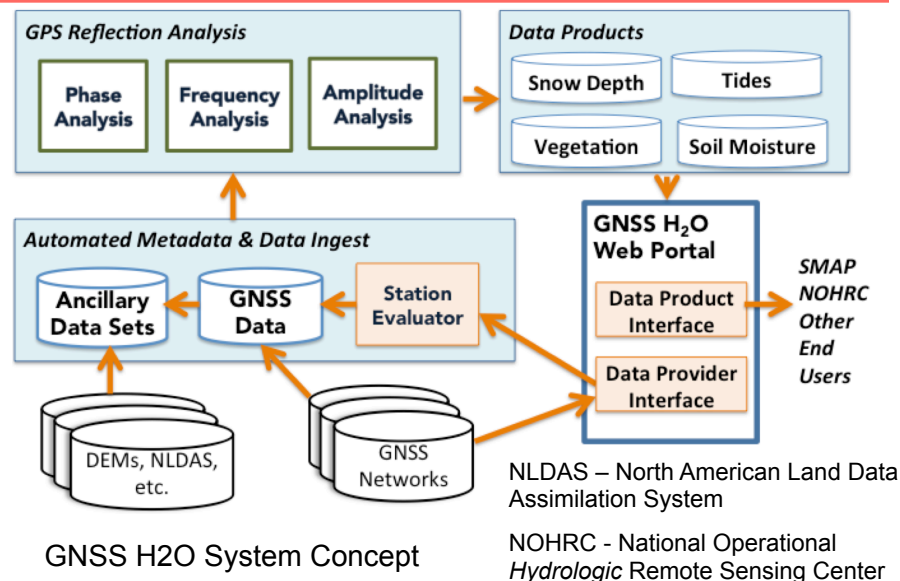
GPS Reflection Analysis

Phase Analysis

Frequency Analysis

Amplitude Analysis

Data Products

Snow Depth

Tides

Vegetation

Soil Moisture

Automated Metadata & Data Ingest

Ancillary Data Sets

GNSS Data

Station Evaluator

GNSS $H_2O$ Web Portal

Data Product Interface

Data Provider Interface

SMAP NOHRC Other End Users

DEMs, NLDAS, etc.

GNSS Networks

NLDAS – North American Land Data Assimilation System

NOHRC - National Operational *Hydrologic* Remote Sensing Center

GNSS H2O System Concept